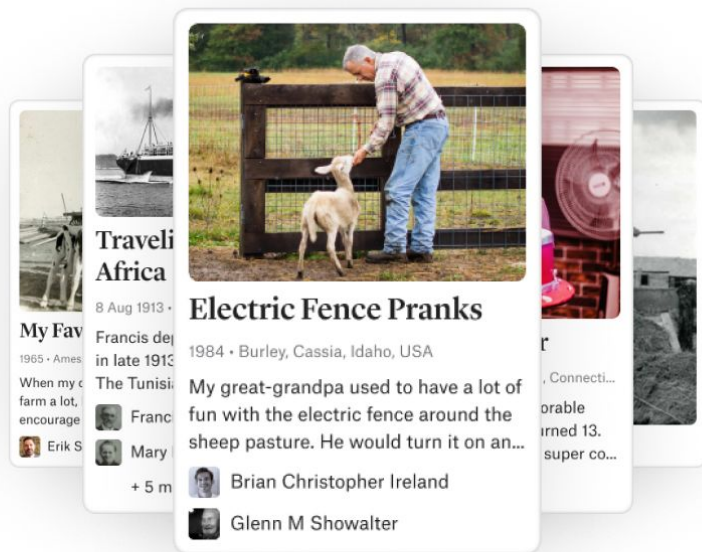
My Fav
1965 • Ames
When my c farm a lot, encourage
Erik S

Traveli Africa
8 Aug 1913 •
Francis dep in late 1913 The Tunisi
Franc
Mary
+ 5 m

Electric Fence Pranks
1984 • Burley, Cassia, Idaho, USA
My great-grandpa used to have a lot of fun with the electric fence around the sheep pasture. He would turn it on an...
Brian Christopher Ireland
Glenn M Showalter

r
, Connecti...
orable
urned 13.
super co...